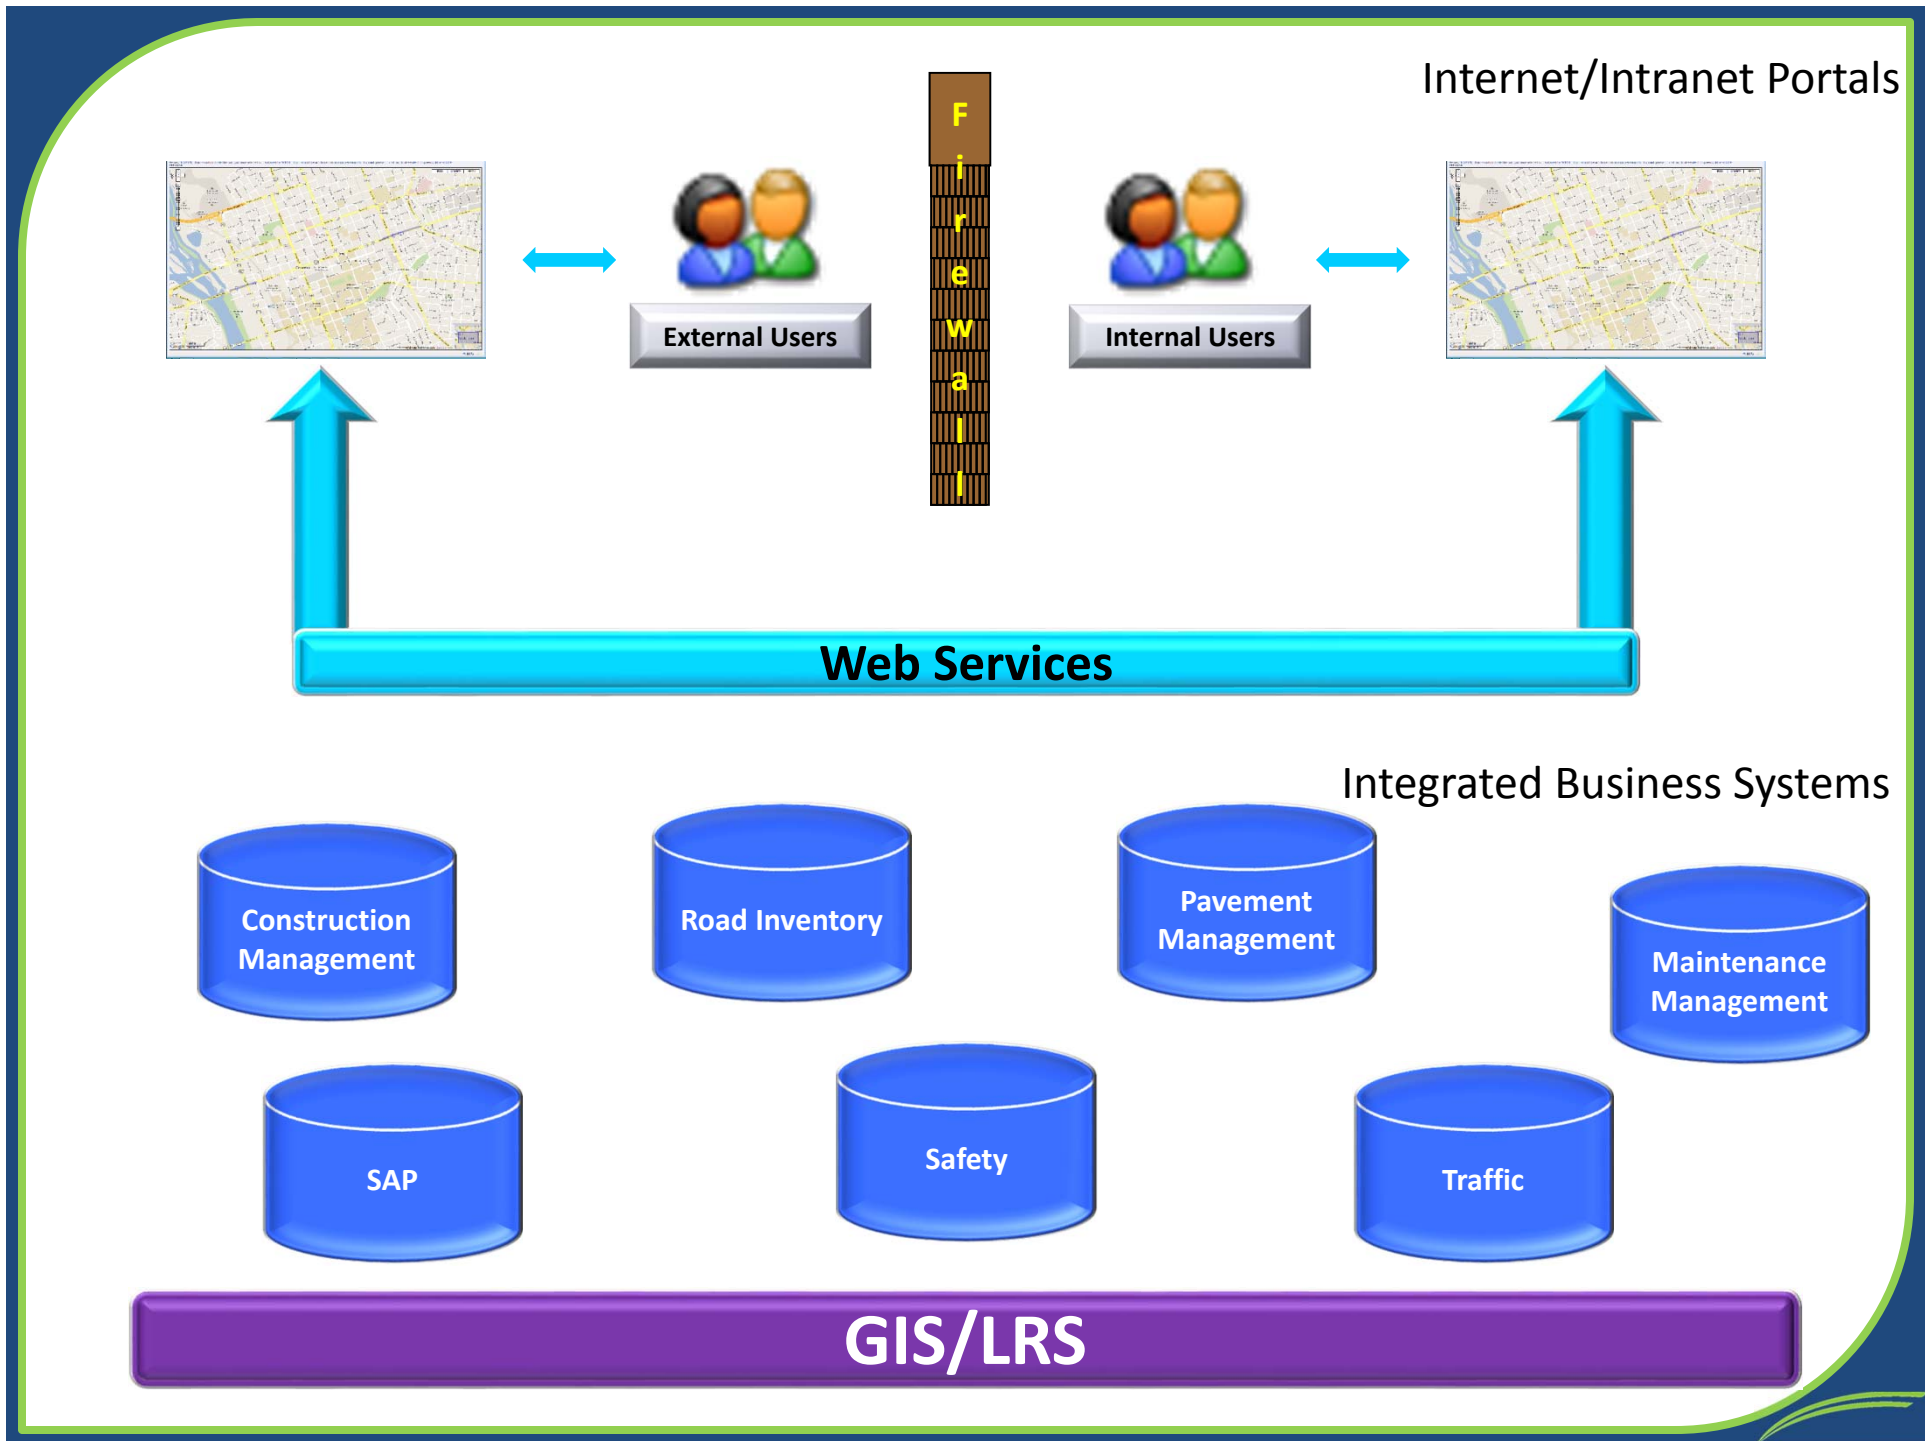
Internet/Intranet Portals

External Users

F
i
r
e
w
a
l
l

Internal Users

Web Services

Integrated Business Systems

Construction Management

Road Inventory

Pavement Management

Maintenance Management

SAP

Safety

Traffic

GIS/LRS